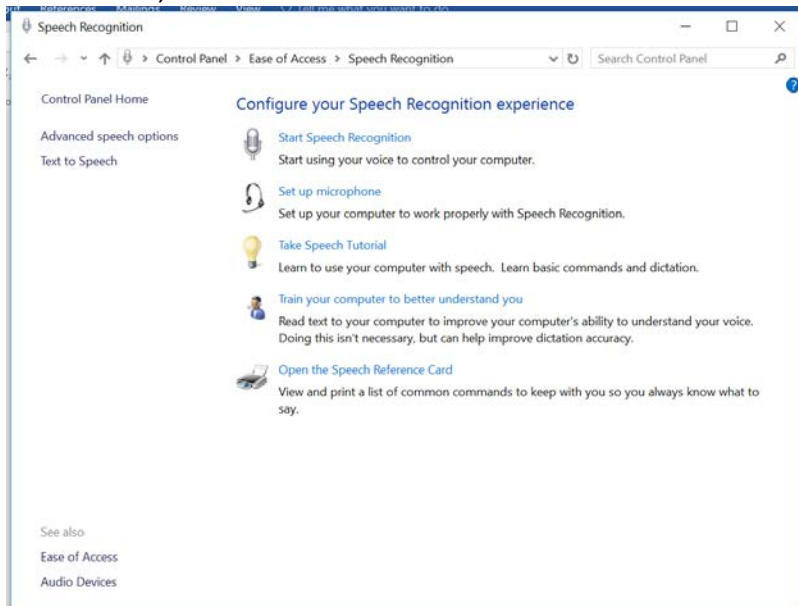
Speech Recognition

Control Panel > Ease of Access > Speech Recognition

Search Control Panel

Control Panel Home

Advanced speech options

Text to Speech

Configure your Speech Recognition experience

Start Speech Recognition
Start using your voice to control your computer.

Set up microphone
Set up your computer to work properly with Speech Recognition.

Take Speech Tutorial
Learn to use your computer with speech. Learn basic commands and dictation.

Train your computer to better understand you
Read text to your computer to improve your computer's ability to understand your voice. Doing this isn't necessary, but can help improve dictation accuracy.

Open the Speech Reference Card
View and print a list of common commands to keep with you so you always know what to say.

See also

Ease of Access

Audio Devices